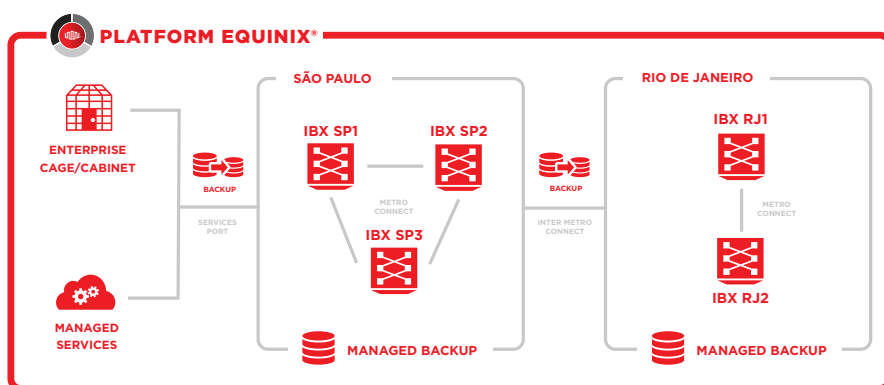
PLATFORM EQUINIX®

ENTERPRISE CAGE/CABINET

MANAGED SERVICES

BACKUP

SERVICES PORT

SÃO PAULO

IBX SP1

IBX SP2

METRO CONNECT

IBX SP3

MANAGED BACKUP

BACKUP

INTER METRO CONNECT

RIO DE JANEIRO

IBX RJ1

METRO CONNECT

IBX RJ2

MANAGED BACKUP